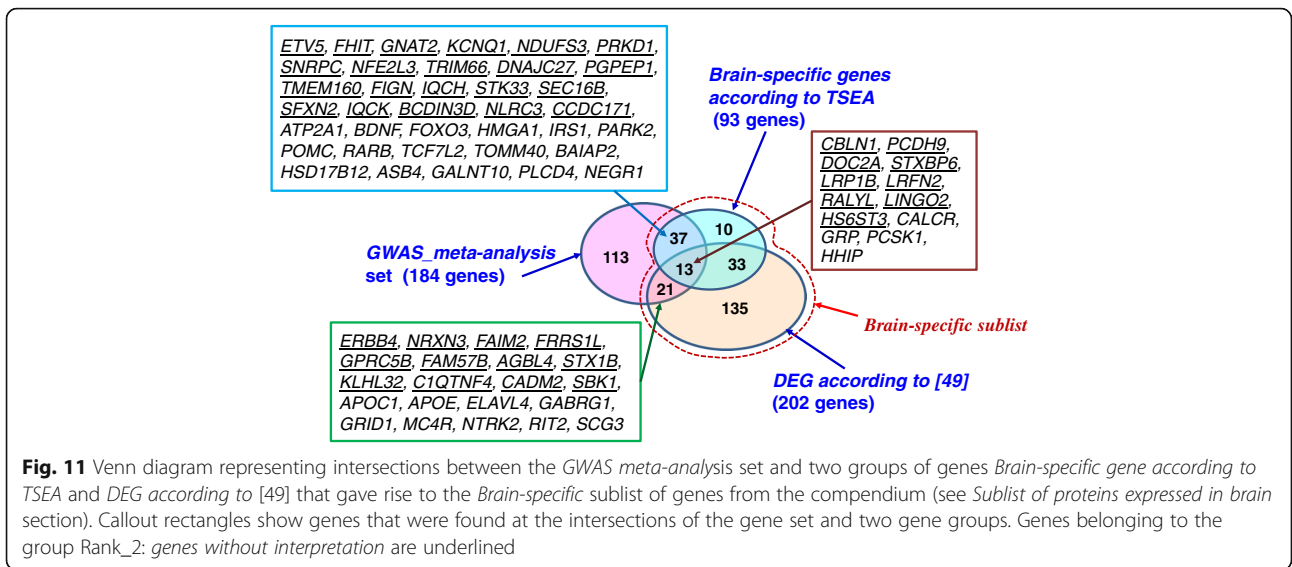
ETV5, FHIT, GNAT2, KCNQ1, NDUFS3, PRKD1, SNRPC, NFE2L3, TRIM66, DNAJC27, PGPEP1, TMEM160, FIGN, IQCH, STK33, SEC16B, SFXN2, IQCK, BCDIN3D, NLRC3, CCDC171, ATP2A1, BDNF, FOXO3, HMGA1, IRS1, PARK2, POMC, RARB, TCF7L2, TOMM40, BAIAP2, HSD17B12, ASB4, GALNT10, PLCD4, NEGR1

Brain-specific genes according to TSEA (93 genes)

CBLN1, PCDH9, DOC2A, STXBP6, LRP1B, LRFN2, RALYL, LINGO2, HS6ST3, CALCR, GRP, PCSK1, HHIP

GWAS_meta-analysis set (184 genes)

113

37

10

13

33

21

135

Brain-specific sublist

ERBB4, NRXN3, FAIM2, FRRS1L, GPRC5B, FAM57B, AGBL4, STX1B, KLHL32, C1QTNF4, CADM2, SBK1, APOC1, APOE, ELAVL4, GABRG1, GRID1, MC4R, NTRK2, RIT2, SCG3

DEG according to [49] (202 genes)

Fig. 11 Venn diagram representing intersections between the GWAS meta-analysis set and two groups of genes Brain-specific gene according to TSEA and DEG according to [49] that gave rise to the Brain-specific sublist of genes from the compendium (see Sublist of proteins expressed in brain section). Callout rectangles show genes that were found at the intersections of the gene set and two gene groups. Genes belonging to the group Rank_2: genes without interpretation are underlined